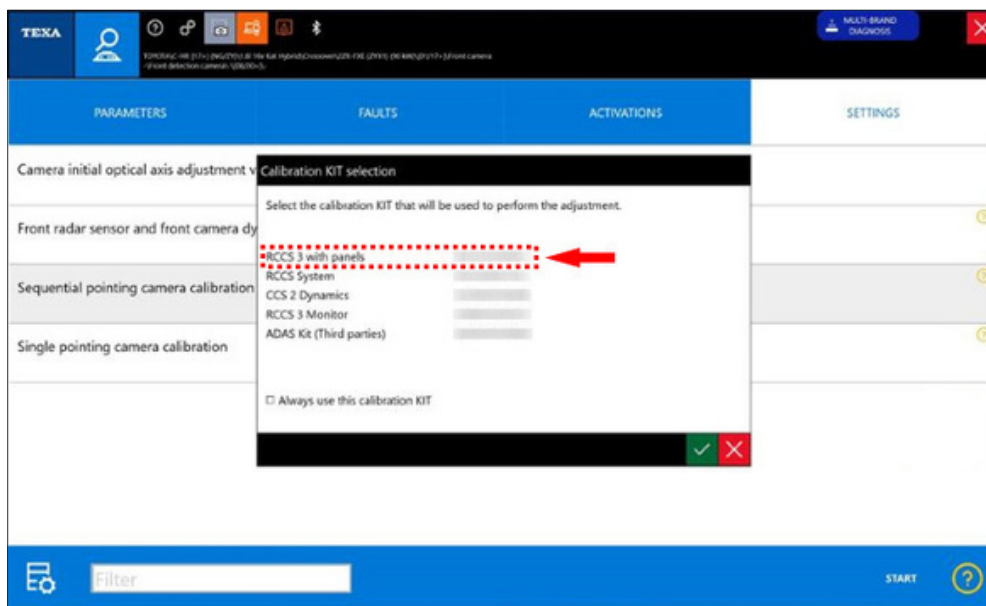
TEXA

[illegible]

MULTI-BRAND DIAGNOSIS

PARAMETERS

FAULTS

ACTIVATIONS

SETTINGS

Camera initial optical axis adjustment v

Front radar sensor and front camera dy

Sequential pointing camera calibration

Single pointing camera calibration

Calibration KIT selection

Select the calibration KIT that will be used to perform the adjustment.

RCCS 3 with panels
RCCS System
CCS 2 Dynamics
RCCS 3 Monitor
ADAS Kit (Third parties)

☐ Always use this calibration KIT

Filter

START